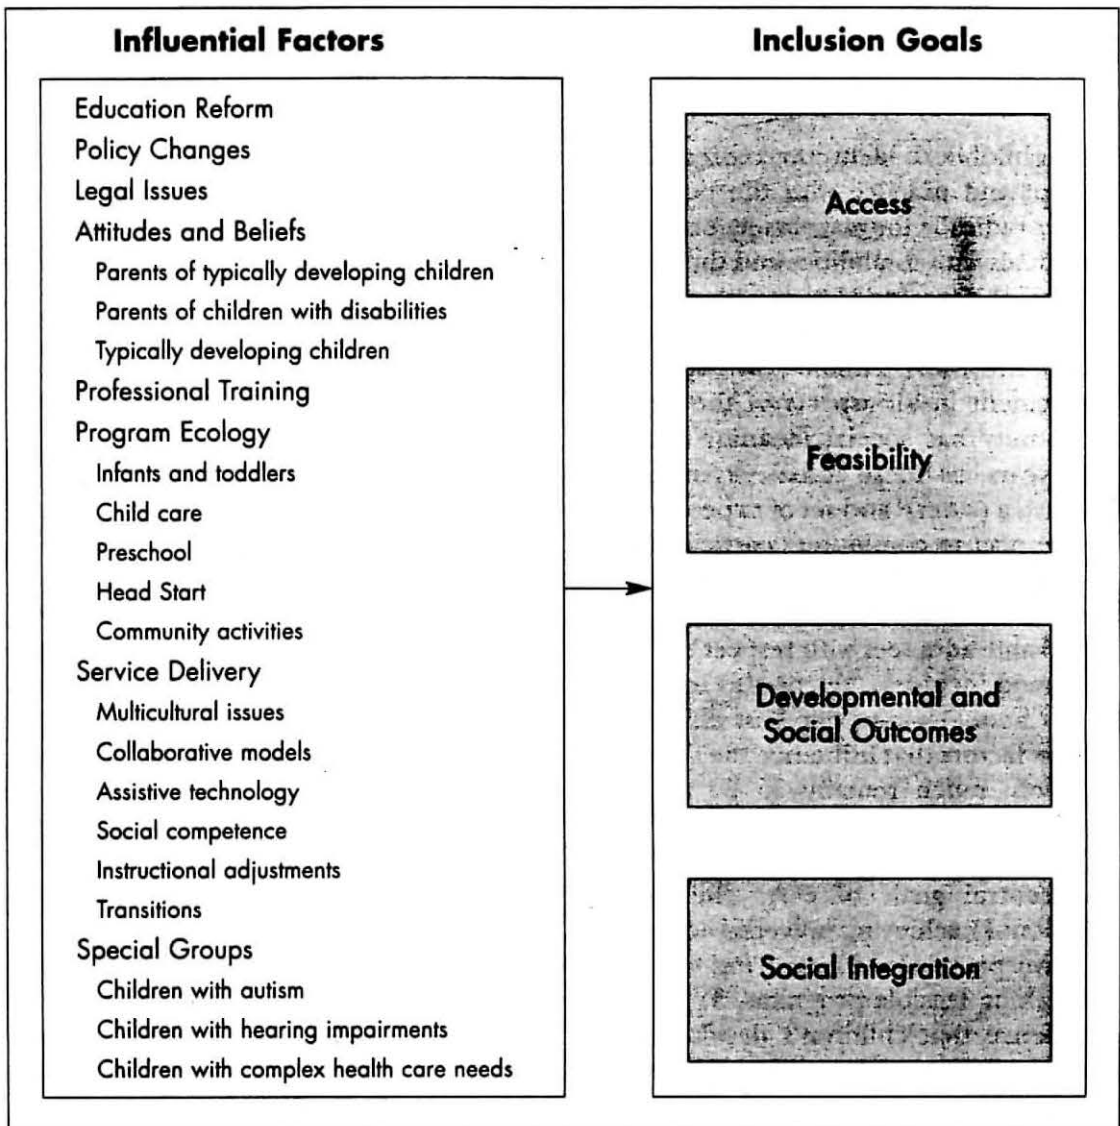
Influential Factors

Education Reform
Policy Changes
Legal Issues
Attitudes and Beliefs
Parents of typically developing children
Parents of children with disabilities
Typically developing children
Professional Training
Program Ecology
Infants and toddlers
Child care
Preschool
Head Start
Community activities
Service Delivery
Multicultural issues
Collaborative models
Assistive technology
Social competence
Instructional adjustments
Transitions
Special Groups
Children with autism
Children with hearing impairments
Children with complex health care needs

Inclusion Goals

Access

Feasibility

Developmental and Social Outcomes

Social Integration